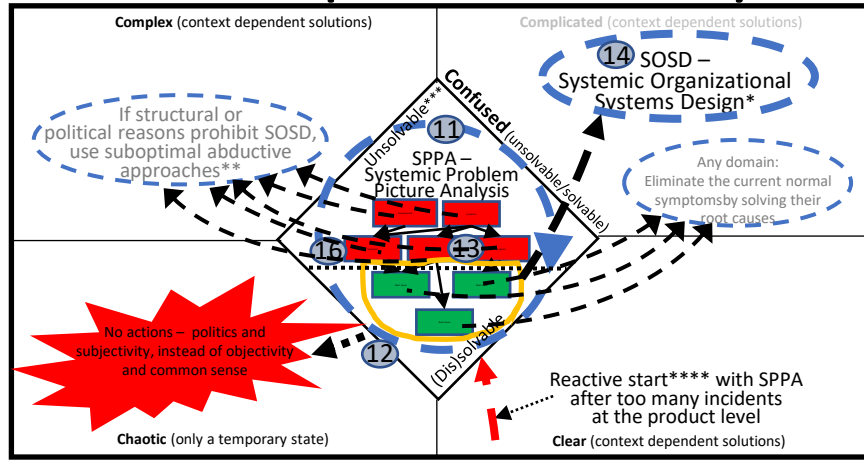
Complex (context dependent solutions)

Complicated (context dependent solutions)

14 SOSD – Systemic Organizational Systems Design*

If structural or political reasons prohibit SOSD, use suboptimal abductive approaches**

Unsolvable***

11

Confused (unsolvable/solvable)

SPPA – Systemic Problem Picture Analysis

Any domain: Eliminate the current normal symptomsby solving their root causes

16

13

No actions – politics and subjectivity, instead of objectivity and common sense

12

(Dis)solvable

Reactive start**** with SPPA after too many incidents at the product level

Chaotic (only a temporary state)

Clear (context dependent solutions)